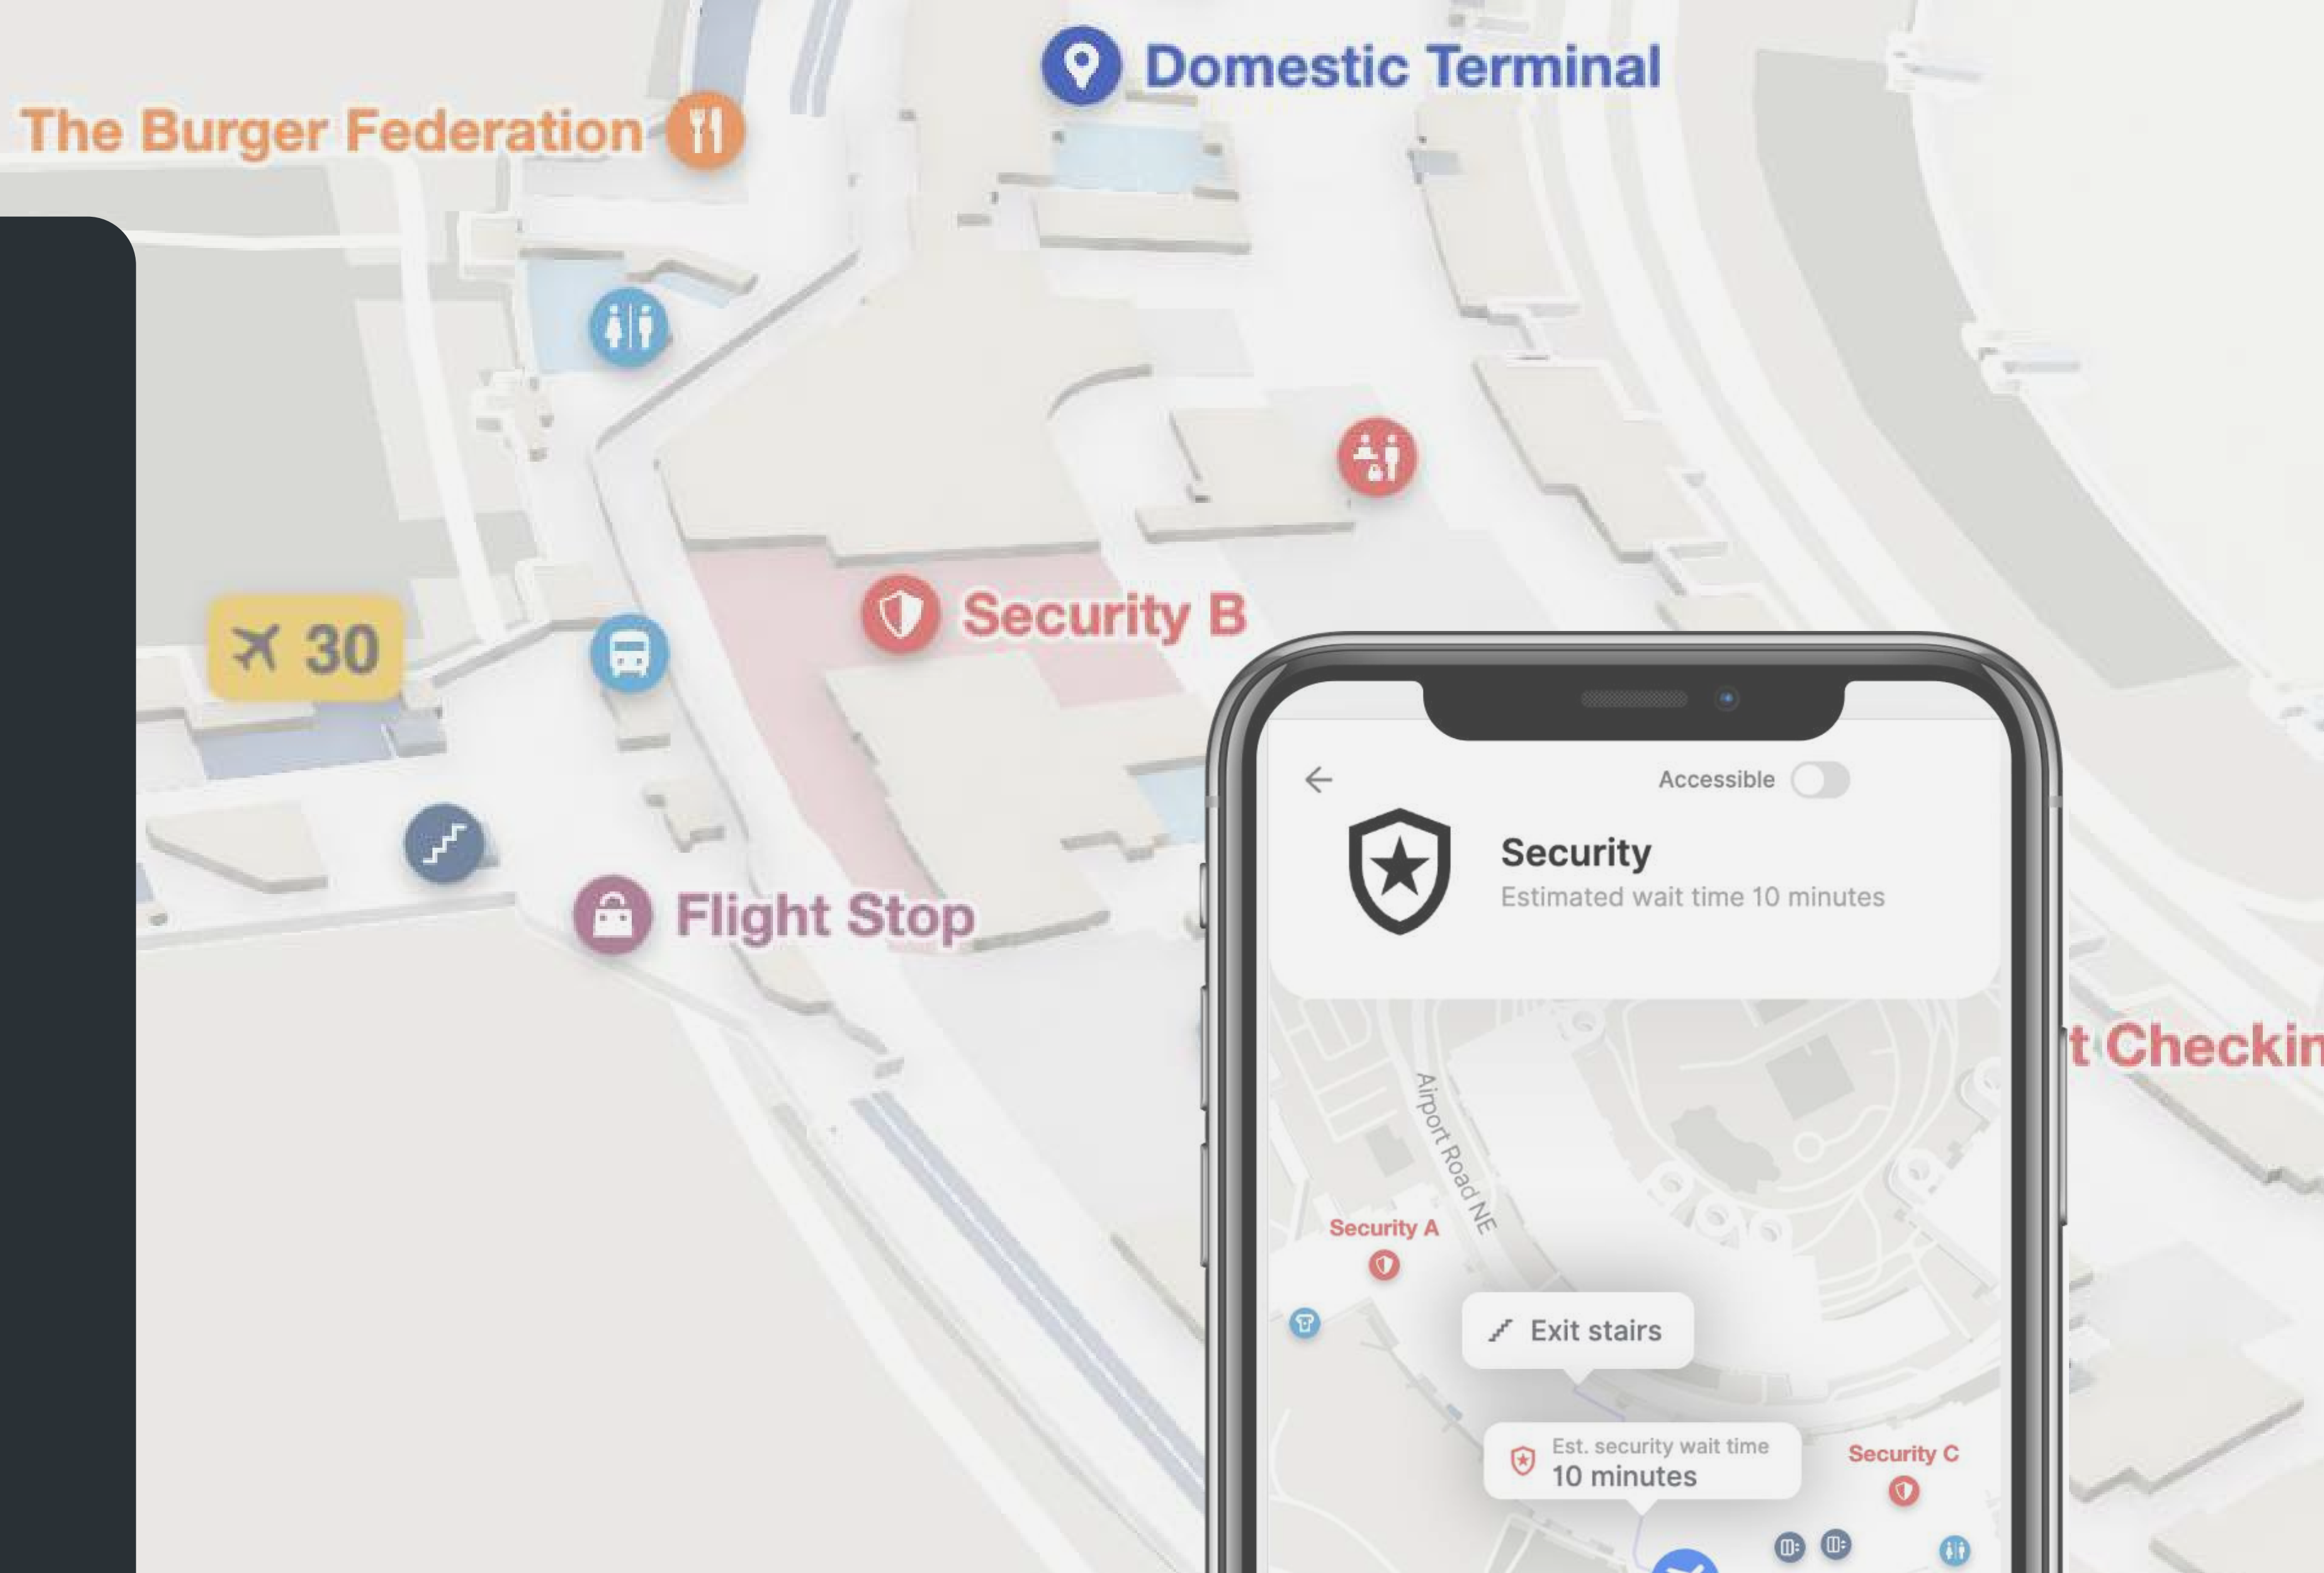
Domestic Terminal

The Burger Federation

30

Security B

Flight Stop

t Checkin

Accessible

Security

Estimated wait time 10 minutes

Airport Road NE

Security A

Exit stairs

Est. security wait time
10 minutes

Security C